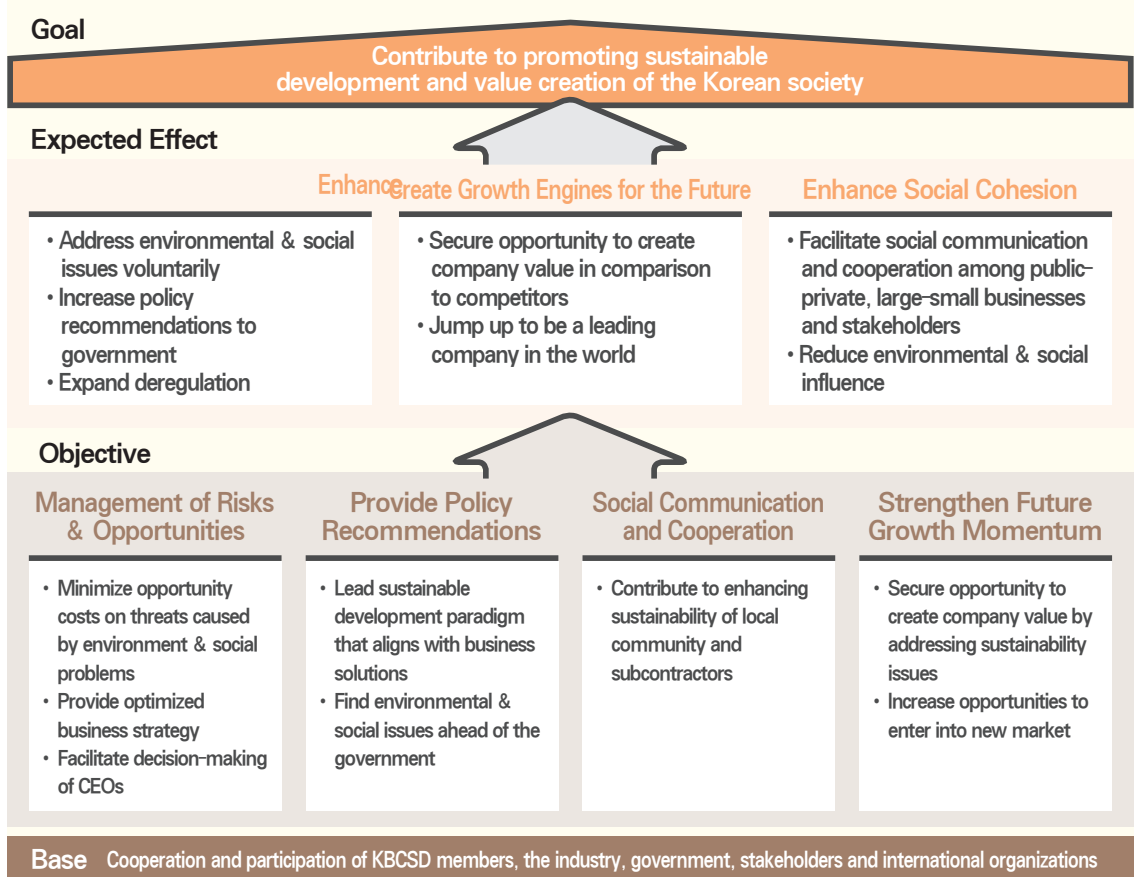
Goal

Contribute to promoting sustainable development and value creation of the Korean society

Expected Effect

Enhance Create Growth Engines for the Future

Enhance Social Cohesion

• Address environmental & social issues voluntarily
• Increase policy recommendations to government
• Expand deregulation

• Secure opportunity to create company value in comparison to competitors
• Jump up to be a leading company in the world

• Facilitate social communication and cooperation among public-private, large-small businesses and stakeholders
• Reduce environmental & social influence

Objective

Management of Risks & Opportunities

• Minimize opportunity costs on threats caused by environment & social problems
• Provide optimized business strategy
• Facilitate decision-making of CEOs

Provide Policy Recommendations

• Lead sustainable development paradigm that aligns with business solutions
• Find environmental & social issues ahead of the government

Social Communication and Cooperation

• Contribute to enhancing sustainability of local community and subcontractors

Strengthen Future Growth Momentum

• Secure opportunity to create company value by addressing sustainability issues
• Increase opportunities to enter into new market

Base Cooperation and participation of KBCSD members, the industry, government, stakeholders and international organizations